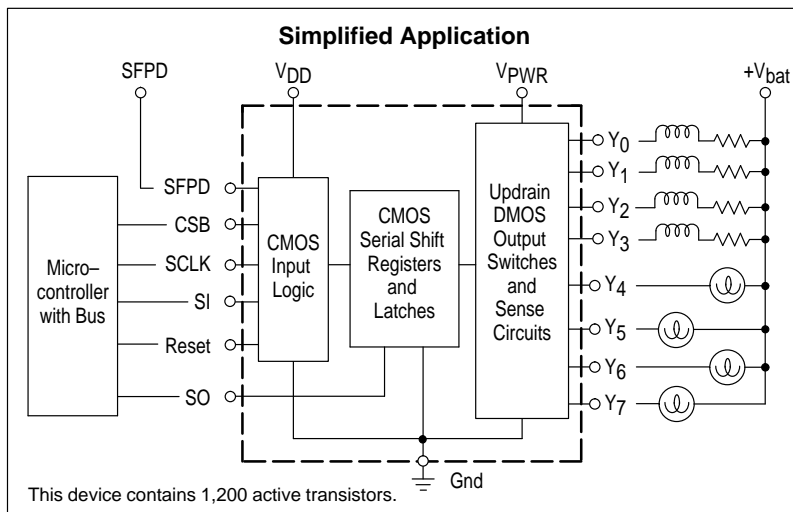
Simplified Application

SFPD

$V_{DD}$

$V_{PWR}$

$+V_{bat}$

Micro–controller with Bus

SFPD

CSB

SCLK

SI

Reset

SO

CMOS Input Logic

CMOS Serial Shift Registers and Latches

Updrain DMOS Output Switches and Sense Circuits

$Y_0$

$Y_1$

$Y_2$

$Y_3$

$Y_4$

$Y_5$

$Y_6$

$Y_7$

Gnd

This device contains 1,200 active transistors.